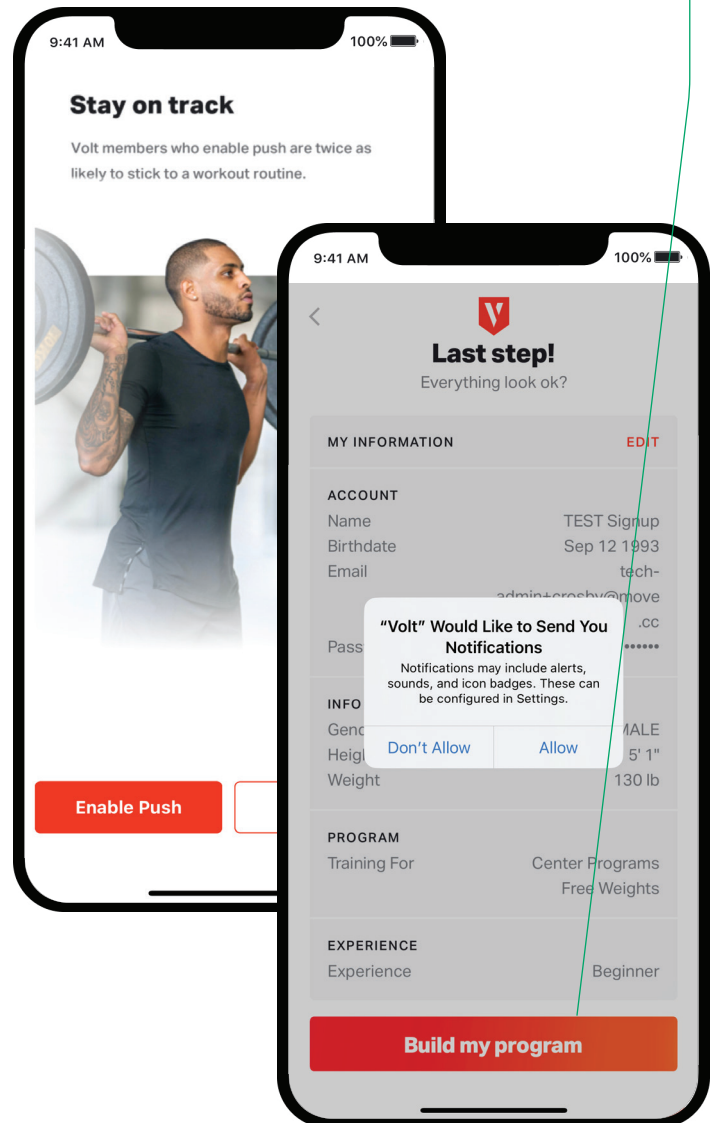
9:41 AM

100%

Stay on track

Volt members who enable push are twice as likely to stick to a workout routine.

Enable Push

9:41 AM

100%

Last step!

Everything look ok?

MY INFORMATION

EDIT

ACCOUNT

Name

TEST Signup

Birthdate

Sep 12 1993

Email

tech-admin+crosby@move.cc

Pass

••••••

INFO

Gend

MALE

Heig

5' 1"

Weight

130 lb

"Volt" Would Like to Send You Notifications

Notifications may include alerts, sounds, and icon badges. These can be configured in Settings.

Don't Allow

Allow

PROGRAM

Training For

Center Programs Free Weights

EXPERIENCE

Experience

Beginner

Build my program